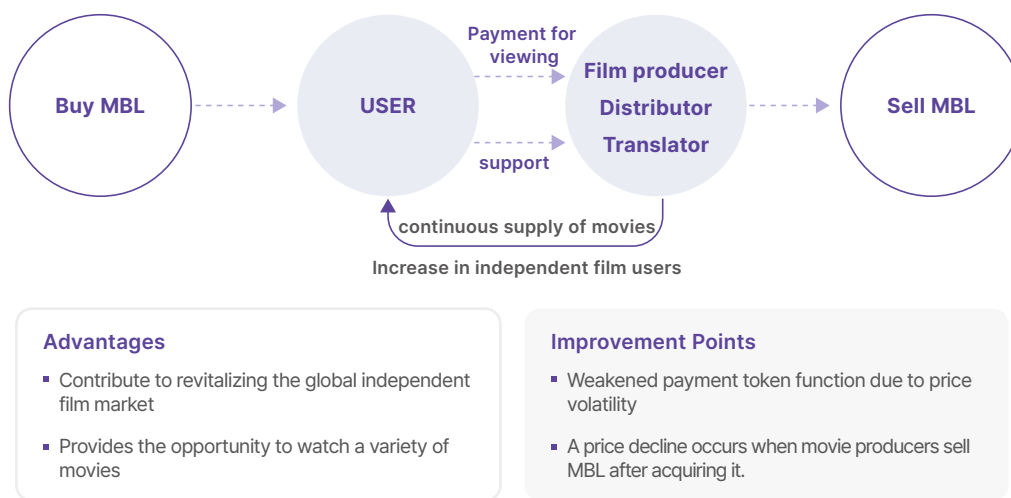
Buy MBL

USER

Payment for viewing

support

Film producer
Distributor
Translator

Sell MBL

continuous supply of movies

Increase in independent film users

Advantages

- Contribute to revitalizing the global independent film market
- Provides the opportunity to watch a variety of movies

Improvement Points

- Weakened payment token function due to price volatility
- A price decline occurs when movie producers sell MBL after acquiring it.